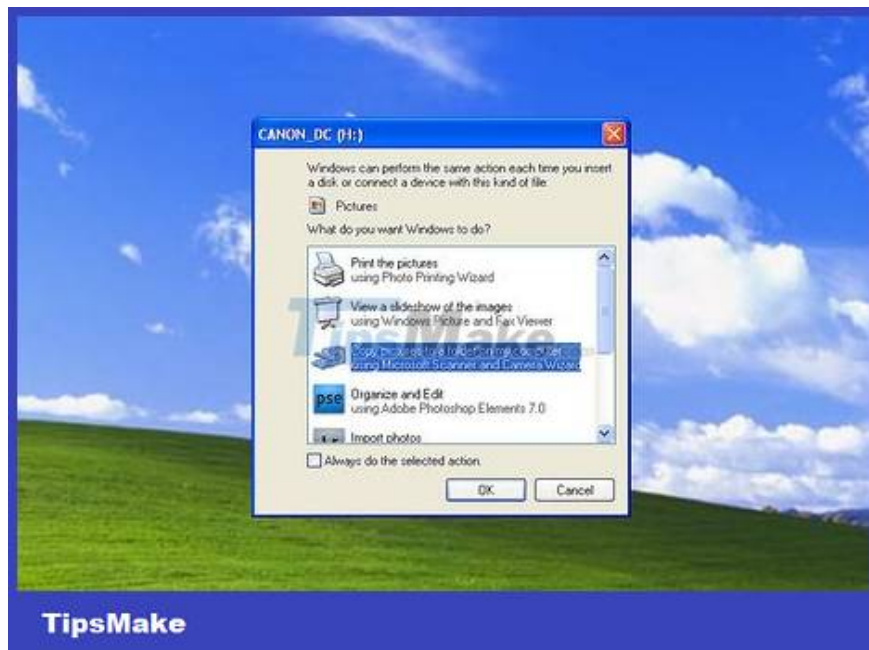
CANON_DC (H:)

Windows can perform the same action each time you insert a disk or connect a device with this kind of file:

Pictures

What do you want Windows to do?

Print the pictures
using Photo Printing Wizard

View a slideshow of the images
using Windows Picture and Fax Viewer

Copy pictures to a folder on my computer
using Microsoft Scanner and Camera Wizard

Organize and Edit
using Adobe Photoshop Elements 7.0

Import photos

Always do the selected action.

OK Cancel

TipsMake

TipsMake